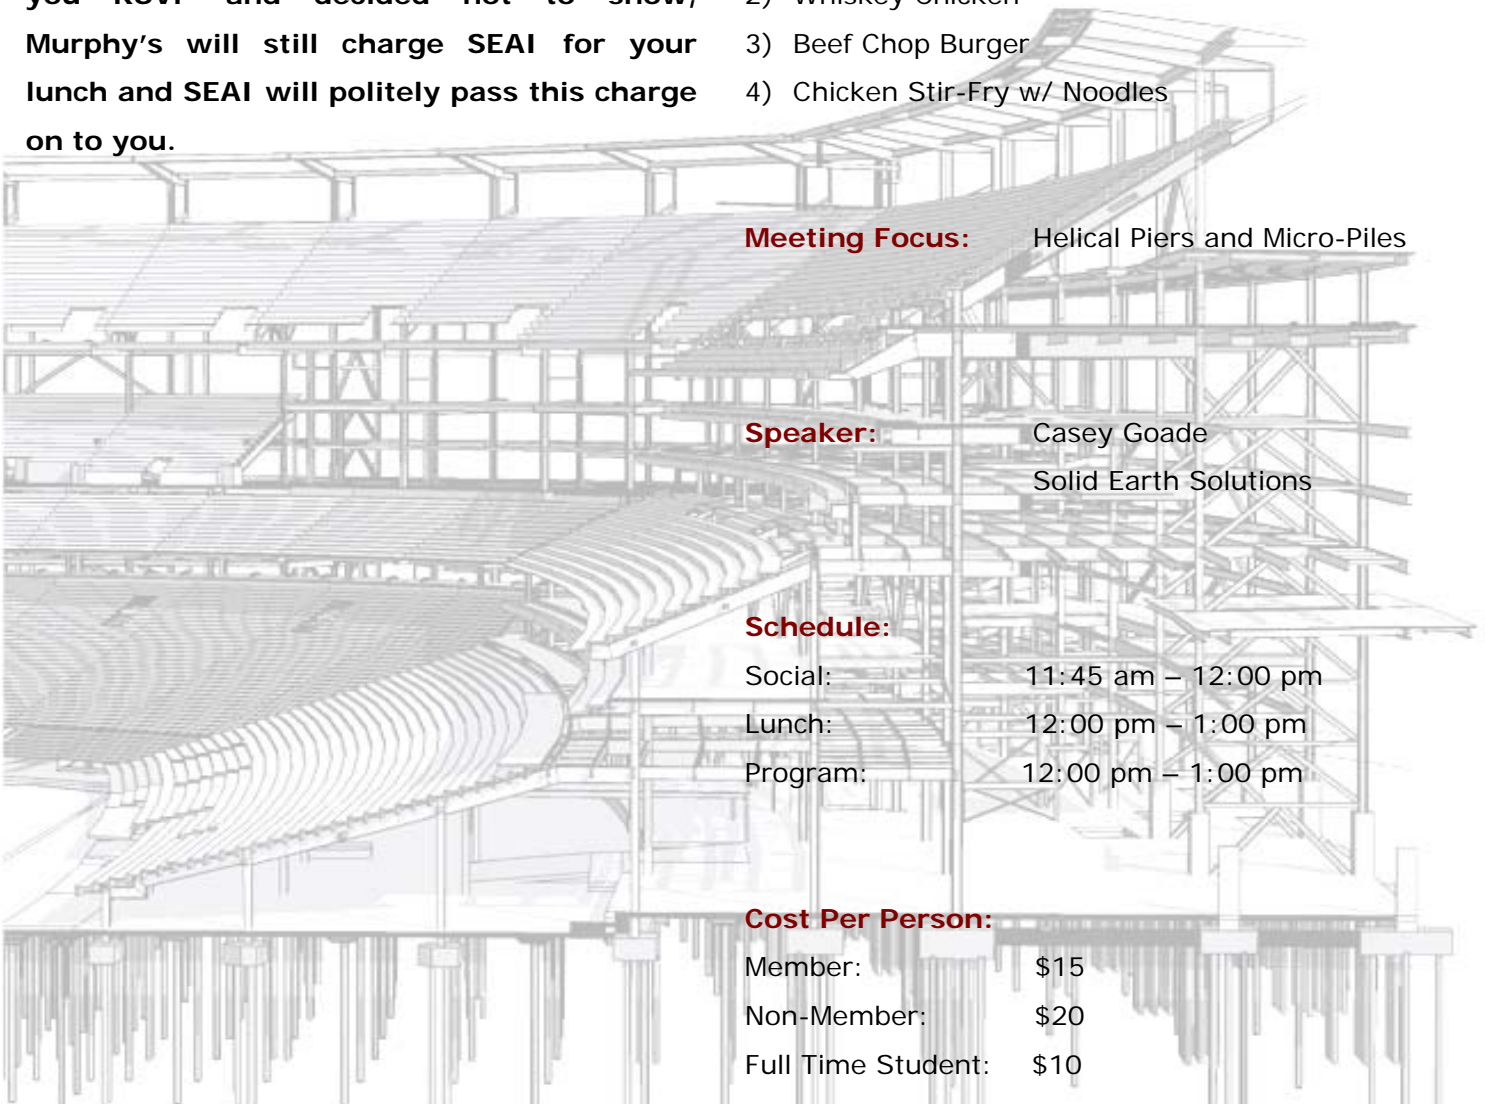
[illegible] Murphy's will still charge SEAI for your lunch and SEAI will politely pass this charge on to you.

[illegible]
3) Beef Chop Burger
4) Chicken Stir-Fry w/ Noodles

**Meeting Focus:** Helical Piers and Micro-Piles

**Speaker:** Casey Goade
Solid Earth Solutions

**Schedule:**
Social: 11:45 am – 12:00 pm
Lunch: 12:00 pm – 1:00 pm
Program: 12:00 pm – 1:00 pm

**Cost Per Person:**
Member: $15
Non-Member: $20
Full Time Student: $10